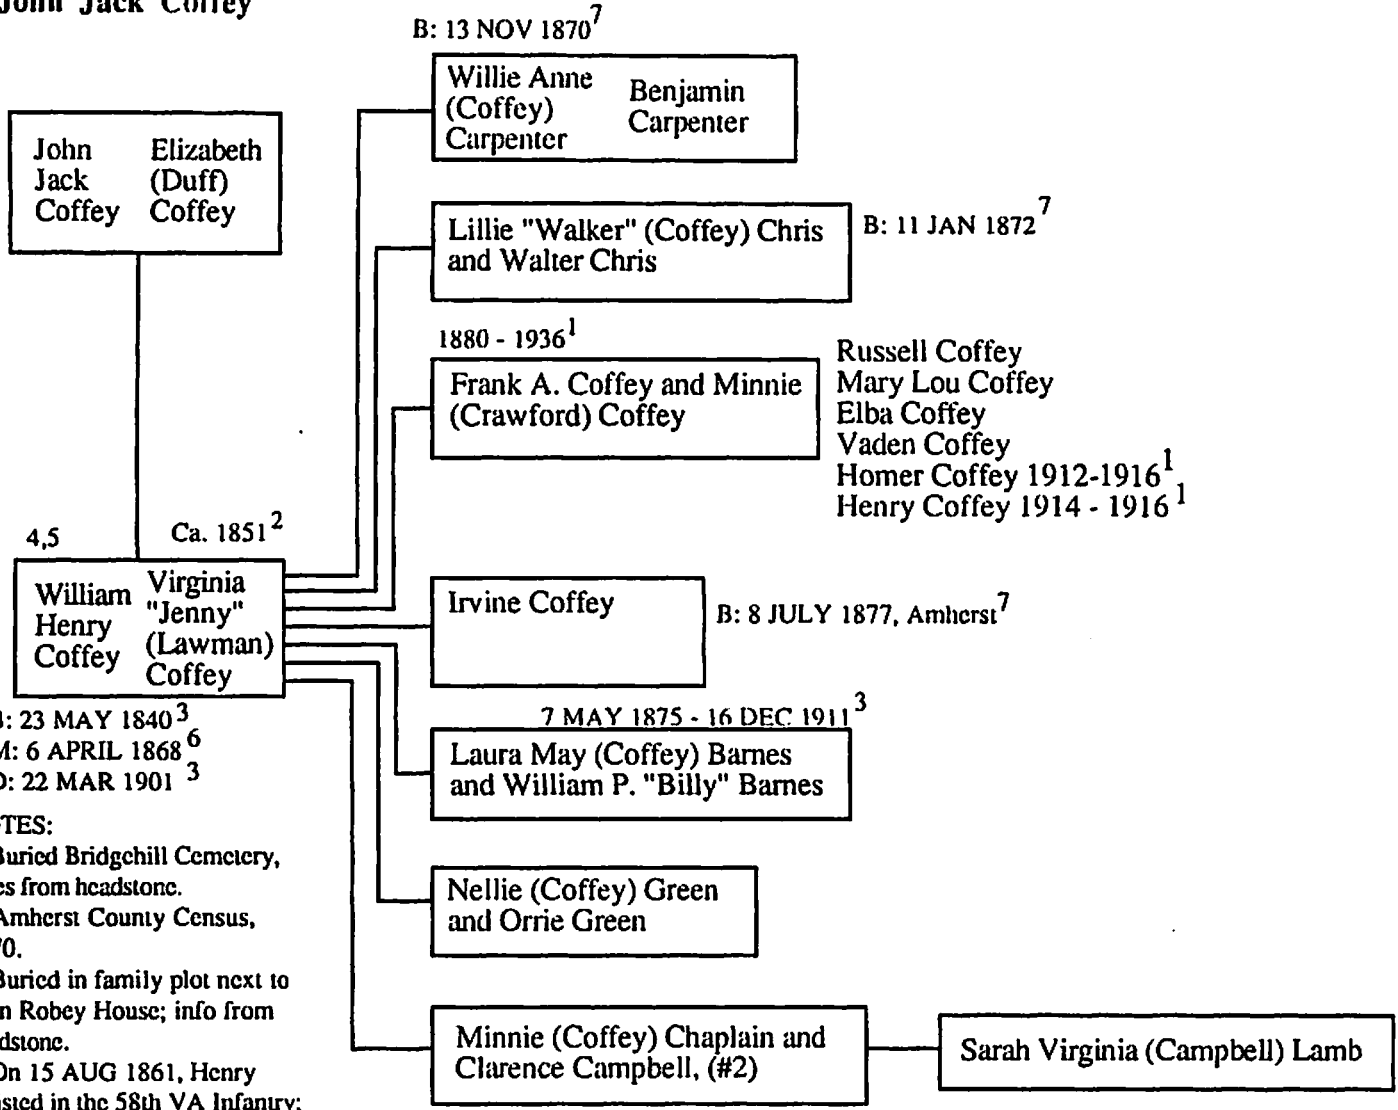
John Jack Coffey

B: 13 NOV 1870$^7$

Willie Anne (Coffey) Carpenter

Benjamin Carpenter

John Jack Coffey

Elizabeth (Duff) Coffey

Lillie "Walker" (Coffey) Chris and Walter Chris

B: 11 JAN 1872$^7$

1880 - 1936$^1$

Frank A. Coffey and Minnie (Crawford) Coffey

Russell Coffey
Mary Lou Coffey
Elba Coffey
Vaden Coffey
Homer Coffey 1912-1916$^1$
Henry Coffey 1914 - 1916$^1$

4,5

Ca. 1851$^2$

William Henry Coffey

Virginia "Jenny" (Lawman) Coffey

Irvine Coffey

B: 8 JULY 1877, Amherst$^7$

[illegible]: 23 MAY 1840$^3$
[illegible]: 6 APRIL 1868$^6$
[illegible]: 22 MAR 1901$^3$

7 MAY 1875 - 16 DEC 1911$^3$

Laura May (Coffey) Barnes and William P. "Billy" Barnes

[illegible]TES:
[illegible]uried Bridgehill Cemetery, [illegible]es from headstone.
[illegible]Amherst County Census, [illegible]70.
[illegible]uried in family plot next to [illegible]n Robey House; info from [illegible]dstone.
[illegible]On 15 AUG 1861, Henry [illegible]sted in the 58th VA Infantry;

Nellie (Coffey) Green and Orrie Green

Minnie (Coffey) Chaplain and Clarence Campbell, (#2)

Sarah Virginia (Campbell) Lamb